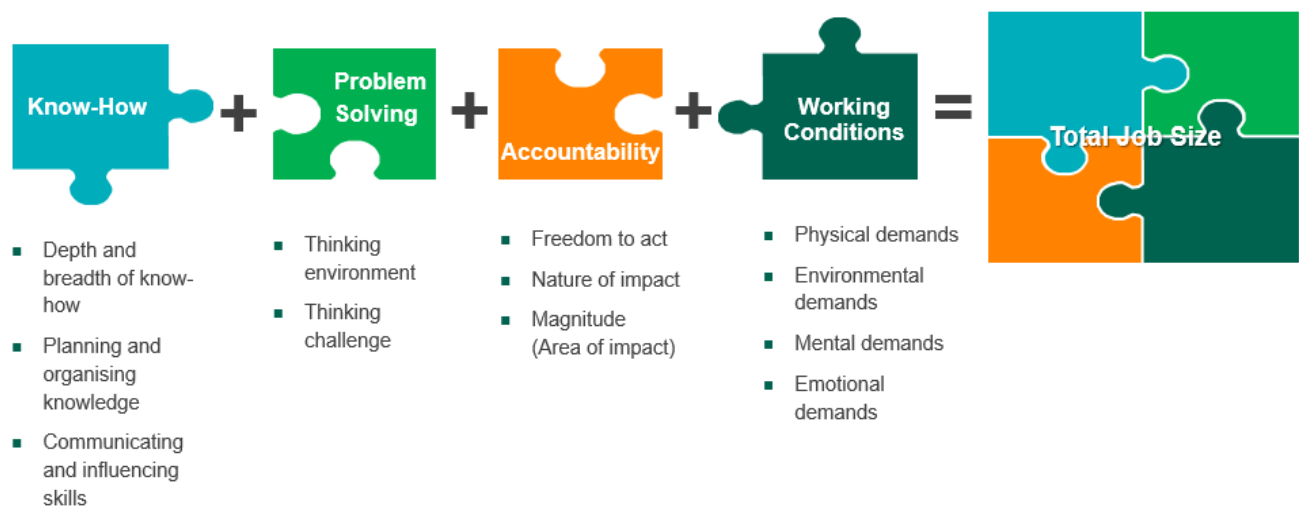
Know-How + Problem Solving + Accountability + Working Conditions = Total Job Size

- Depth and breadth of know-how
- Planning and organising knowledge
- Communicating and influencing skills

- Thinking environment
- Thinking challenge

- Freedom to act
- Nature of impact
- Magnitude (Area of impact)

- Physical demands
- Environmental demands
- Mental demands
- Emotional demands